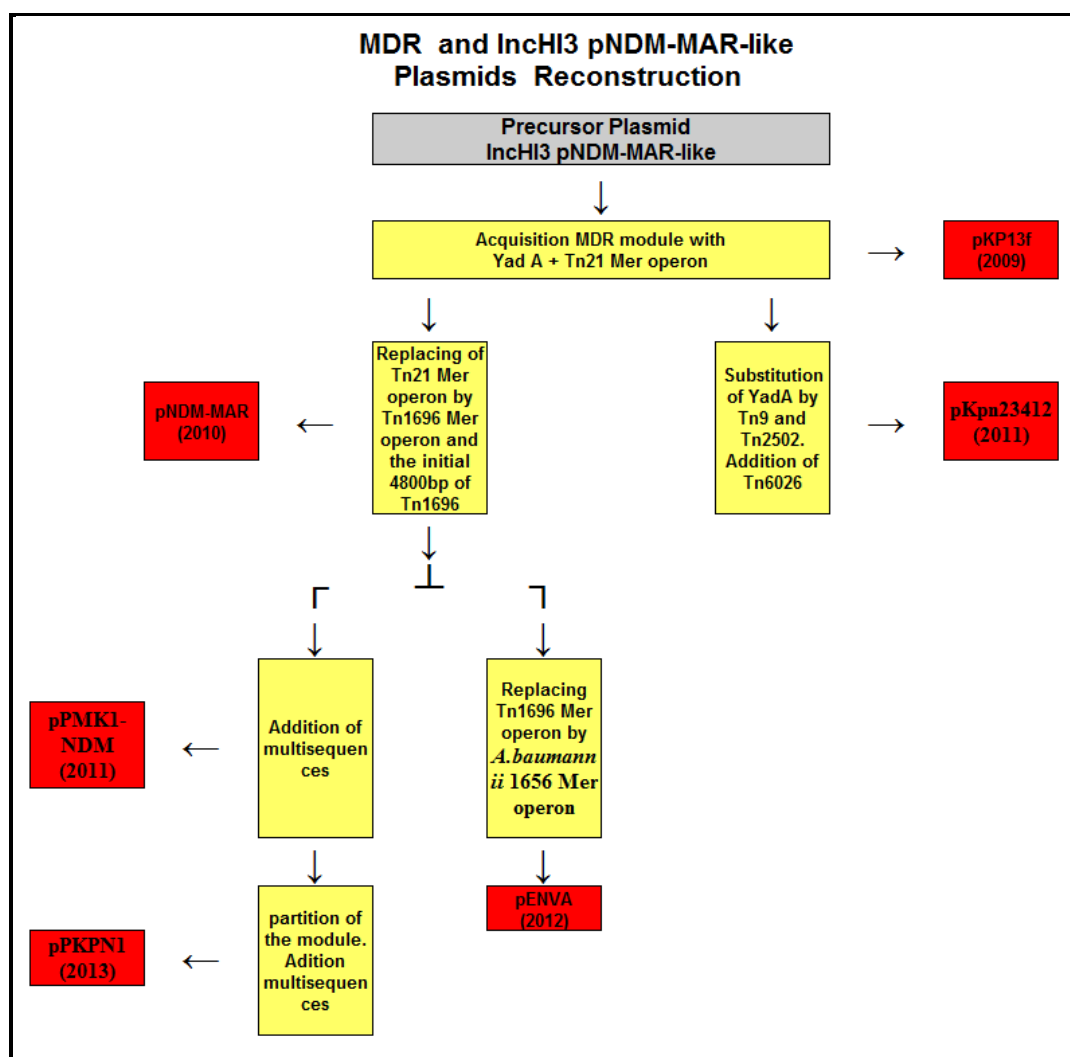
MDR and IncHI3 pNDM-MAR-like Plasmids Reconstruction

Precursor Plasmid
IncHI3 pNDM-MAR-like

Acquisition MDR module with Yad A + Tn21 Mer operon

pKP13f (2009)

Replacing of Tn21 Mer operon by Tn1696 Mer operon and the initial 4800bp of Tn1696

pNDM-MAR (2010)

Substitution of YadA by Tn9 and Tn2502. Addition of Tn6026

pKpn23412 (2011)

Addition of multisequen ces

pPMK1-NDM (2011)

Replacing Tn1696 Mer operon by *A.baumann ii* 1656 Mer operon

pENVA (2012)

partition of the module. Adition multisequen ces

pPKPN1 (2013)